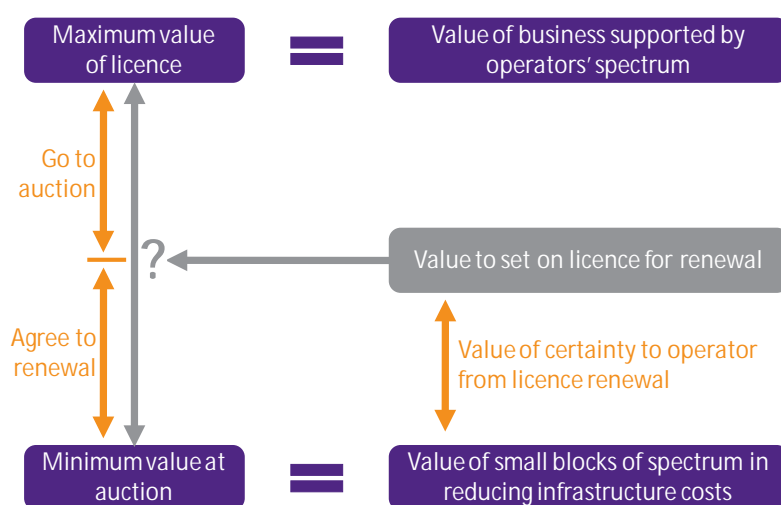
Maximum value of licence

Value of business supported by operators' spectrum

Go to auction

?

Value to set on licence for renewal

Agree to renewal

Value of certainty to operator from licence renewal

Minimum value at auction

Value of small blocks of spectrum in reducing infrastructure costs